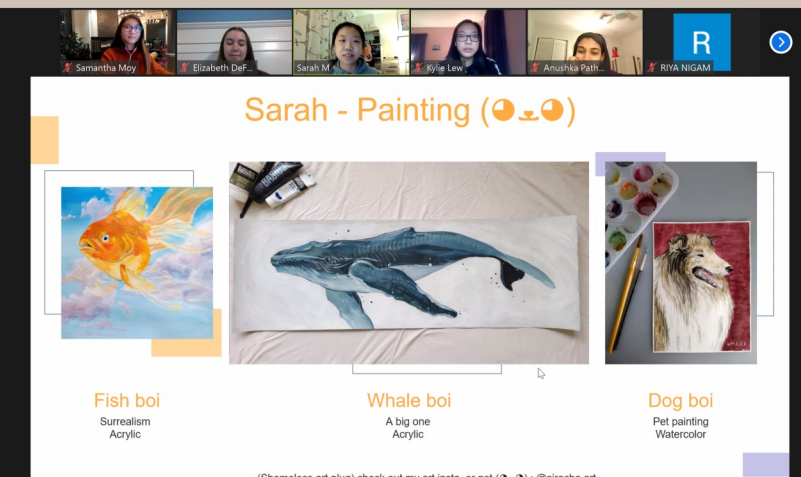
Samantha Moy
Elizabeth DeF...
Sarah M
Kylie Lew
Anushka Path...
R
RIYA NIGAM

Sarah - Painting (◕‿◕)

Fish boi
Surrealism
Acrylic

Whale boi
A big one
Acrylic

Dog boi
Pet painting
Watercolor

(Shameless art plug) check out my art insta, or not (◕‿◕) : @sirscha.art